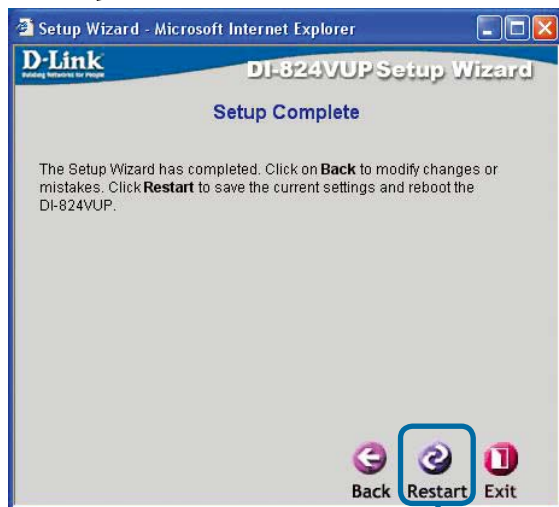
Setup Wizard - Microsoft Internet Explorer

D-Link
Building Networks for People

DI-824VUP Setup Wizard

Setup Complete

The Setup Wizard has completed. Click on Back to modify changes or mistakes. Click Restart to save the current settings and reboot the DI-824VUP.

Back Restart Exit